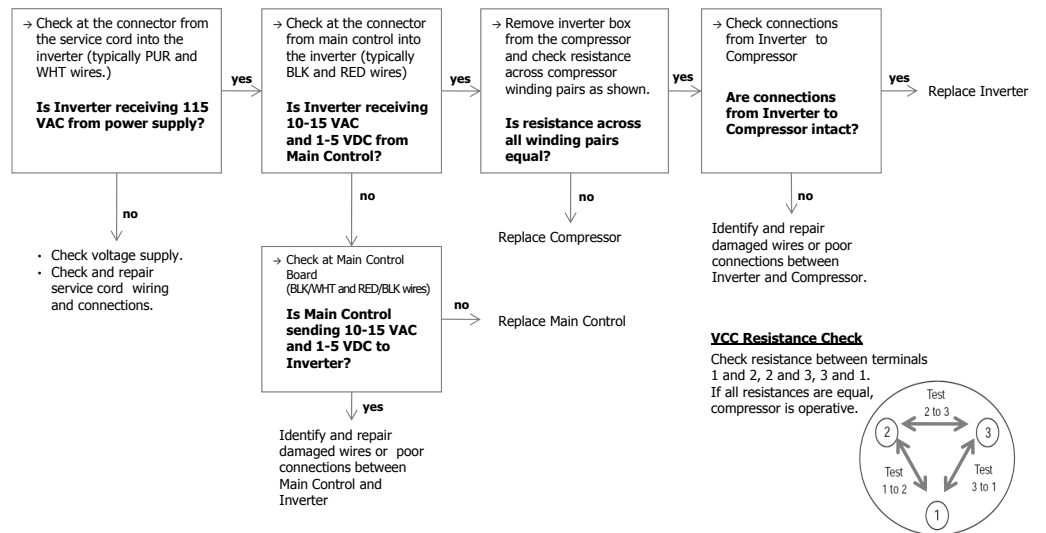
→ Check at the connector from the service cord into the inverter (typically PUR and WHT wires.)

**Is Inverter receiving 115 VAC from power supply?**

yes

→ Check at the connector from main control into the inverter (typically BLK and RED wires)

**Is Inverter receiving 10-15 VAC and 1-5 VDC from Main Control?**

yes

→ Remove inverter box from the compressor and check resistance across compressor winding pairs as shown.

**Is resistance across all winding pairs equal?**

yes

→ Check connections from Inverter to Compressor

**Are connections from Inverter to Compressor intact?**

yes

Replace Inverter

no

• Check voltage supply.
• Check and repair service cord wiring and connections.

no

→ Check at Main Control Board (BLK/WHT and RED/BLK wires)

**Is Main Control sending 10-15 VAC and 1-5 VDC to Inverter?**

no

Replace Main Control

yes

Identify and repair damaged wires or poor connections between Main Control and Inverter

no

Replace Compressor

no

Identify and repair damaged wires or poor connections between Inverter and Compressor.

**VCC Resistance Check**

Check resistance between terminals 1 and 2, 2 and 3, 3 and 1. If all resistances are equal, compressor is operative.

Test 2 to 3

2

3

Test 1 to 2

Test 3 to 1

1